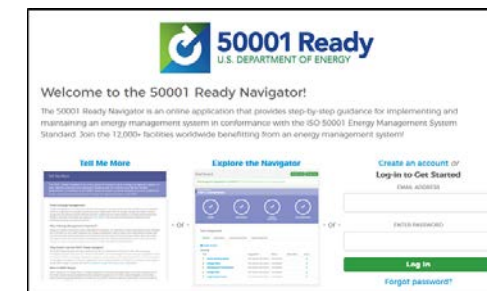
50001 Ready
U.S. DEPARTMENT OF ENERGY

Welcome to the 50001 Ready Navigator!

The 50001 Ready Navigator is an online application that provides step-by-step guidance for implementing and maintaining an energy management system in conformance with the ISO 50001 Energy Management System Standard. Join the 12,000+ facilities worldwide benefitting from an energy management system!

Tell Me More

- or -

Explore the Navigator

- or -

Create an account or
Log-in to Get Started

EMAIL ADDRESS

ENTER PASSWORD

Log In

Forgot password?